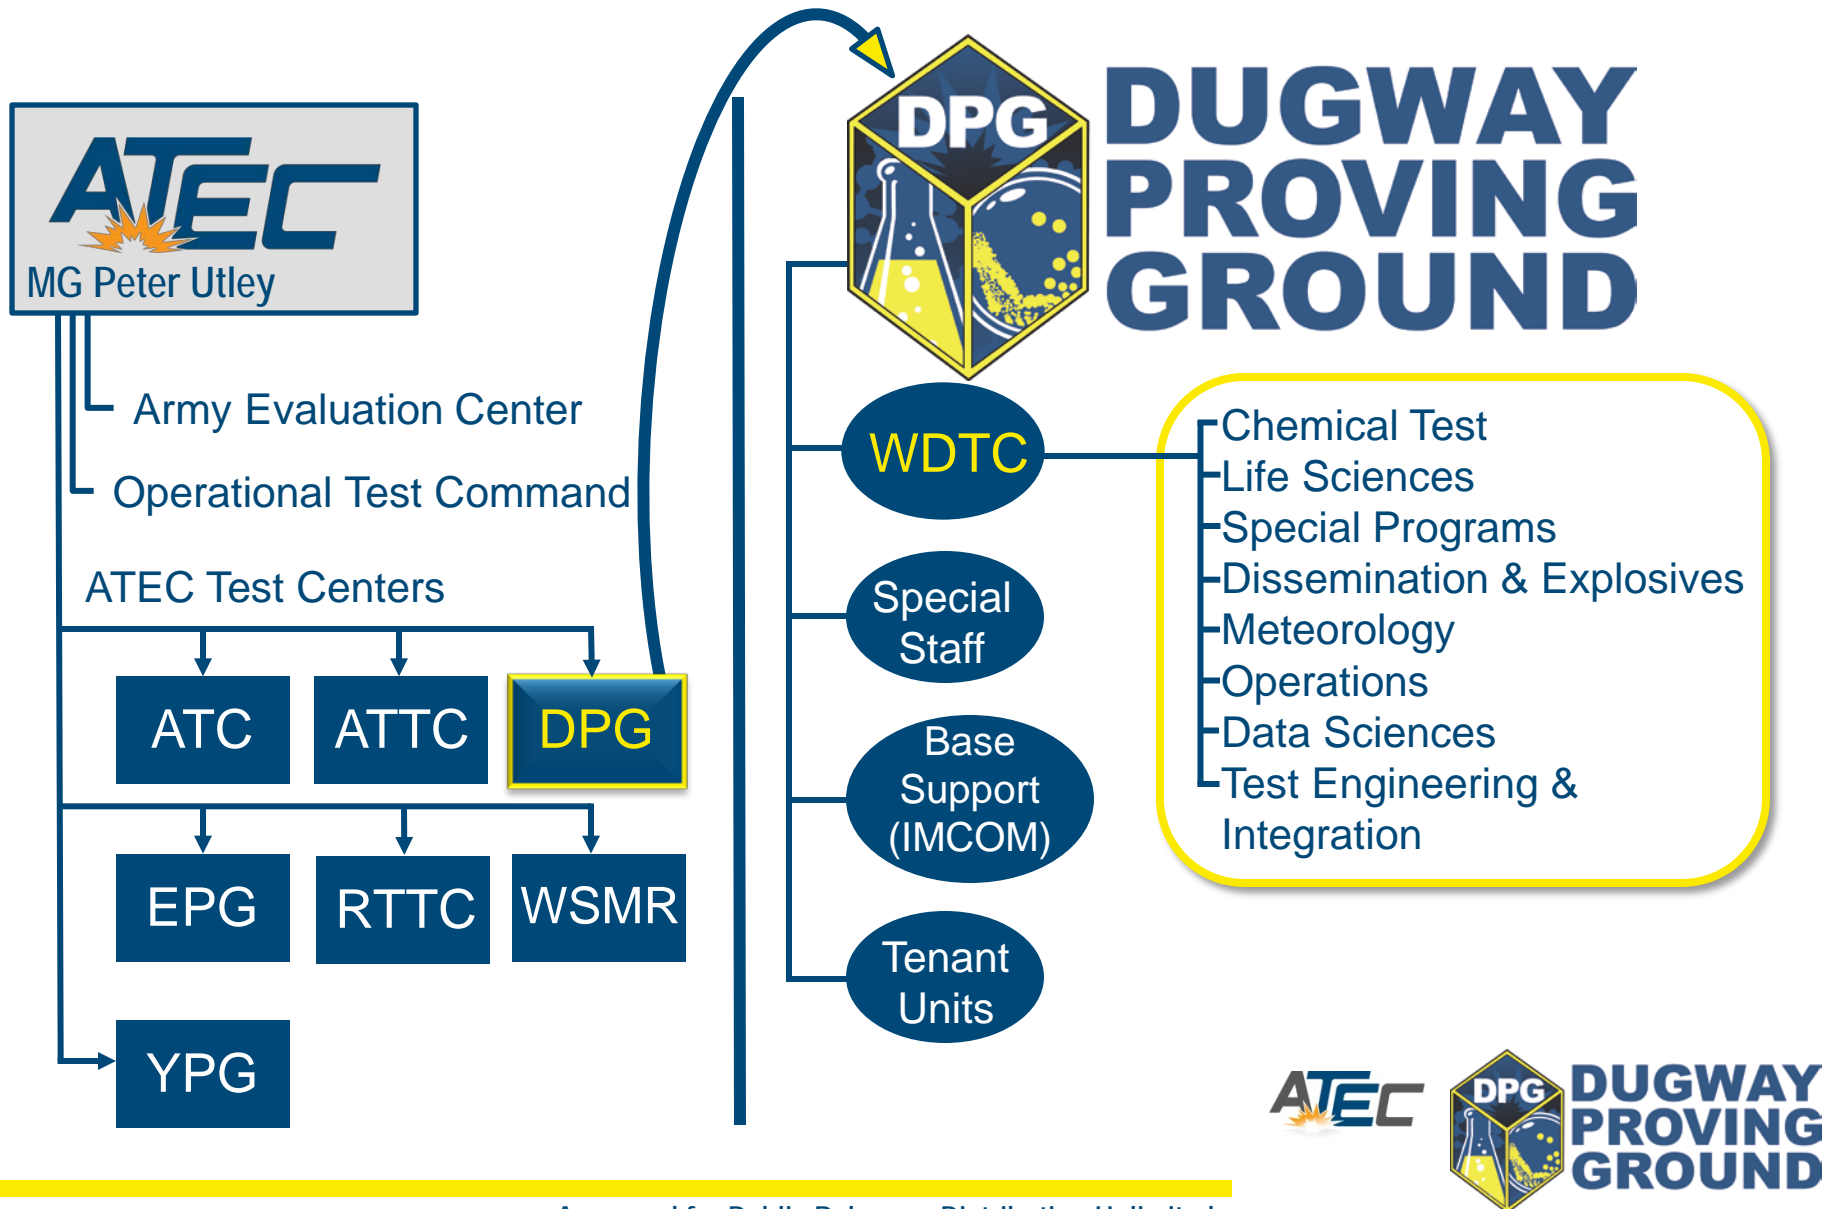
ATEC
MG Peter Utley

Army Evaluation Center

Operational Test Command

ATEC Test Centers

ATC

ATTC

DPG

EPG

RTTC

WSMR

YPG

DPG
DUGWAY PROVING GROUND

WDTC

Special Staff

Base Support (IMCOM)

Tenant Units

Chemical Test
Life Sciences
Special Programs
Dissemination & Explosives
Meteorology
Operations
Data Sciences
Test Engineering & Integration

ATEC
DPG
DUGWAY PROVING GROUND

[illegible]